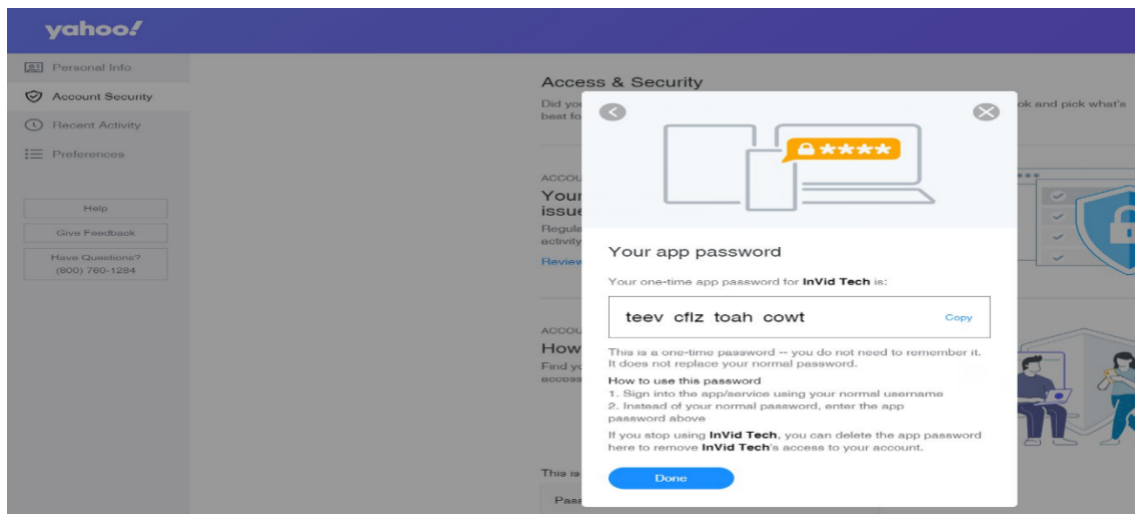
yahoo!

Personal Info
Account Security
Recent Activity
Preferences

Help
Give Feedback
Have Questions? (800) 760-1284

Access & Security
Did you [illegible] ok and pick what's best fo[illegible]

ACCOU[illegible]
Your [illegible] issue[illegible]
Regula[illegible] activity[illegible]
Review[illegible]

ACCOU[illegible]
How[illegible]
Find y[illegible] access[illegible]

This is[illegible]
Pass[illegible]

Your app password

Your one-time app password for InVid Tech is:

teev cflz toah cowt

Copy

This is a one-time password -- you do not need to remember it. It does not replace your normal password.

How to use this password
1. Sign into the app/service using your normal username
2. Instead of your normal password, enter the app password above

If you stop using InVid Tech, you can delete the app password here to remove InVid Tech's access to your account.

Done